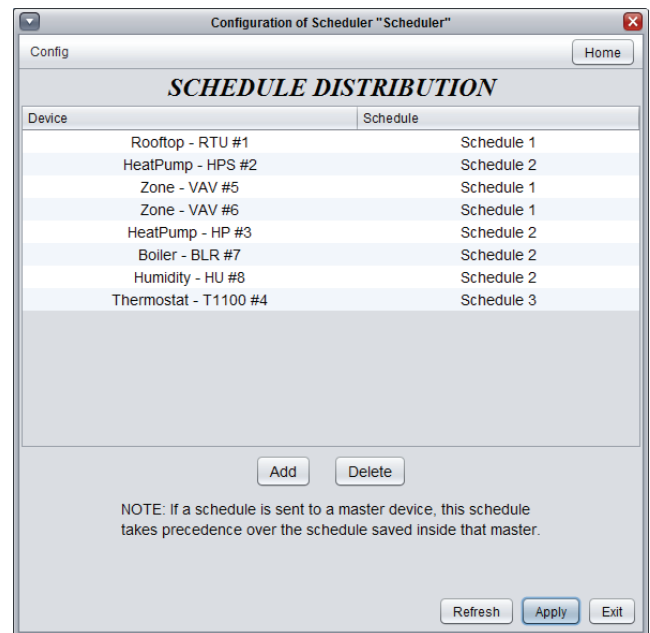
Configuration of Scheduler "Scheduler"

Config

Home

SCHEDULE DISTRIBUTION

| Device | Schedule |
|---|---|
| Rooftop - RTU #1 | Schedule 1 |
| HeatPump - HPS #2 | Schedule 2 |
| Zone - VAV #5 | Schedule 1 |
| Zone - VAV #6 | Schedule 1 |
| HeatPump - HP #3 | Schedule 2 |
| Boiler - BLR #7 | Schedule 2 |
| Humidity - HU #8 | Schedule 2 |
| Thermostat - T1100 #4 | Schedule 3 |

Add

Delete

NOTE: If a schedule is sent to a master device, this schedule takes precedence over the schedule saved inside that master.

Refresh

Apply

Exit